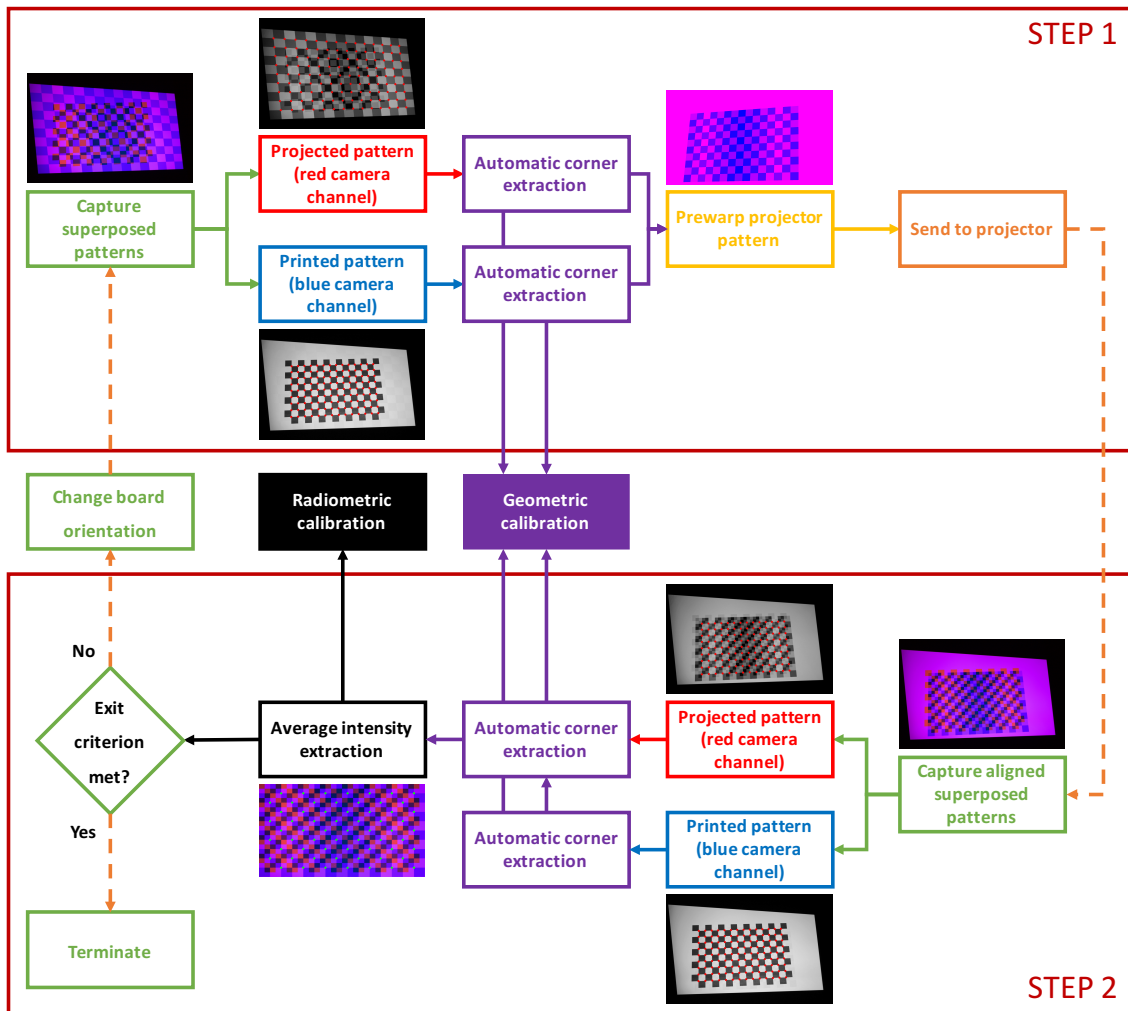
STEP 1

Capture superposed patterns

Projected pattern (red camera channel)

Printed pattern (blue camera channel)

Automatic corner extraction

Automatic corner extraction

Prewarp projector pattern

Send to projector

Change board orientation

Radiometric calibration

Geometric calibration

No

Exit criterion met?

Yes

Terminate

Average intensity extraction

Automatic corner extraction

Automatic corner extraction

Projected pattern (red camera channel)

Printed pattern (blue camera channel)

Capture aligned superposed patterns

STEP 2